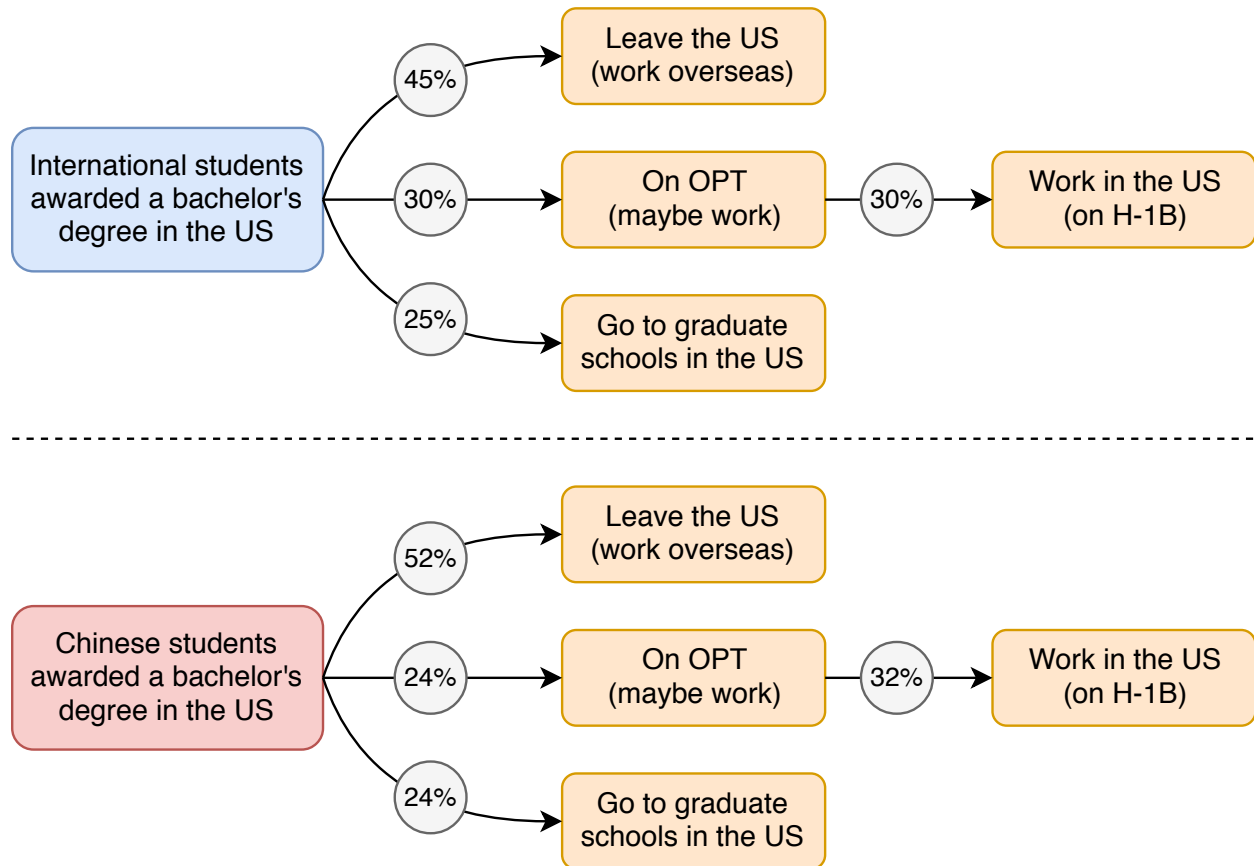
International students awarded a bachelor's degree in the US

45%

Leave the US (work overseas)

30%

On OPT (maybe work)

30%

Work in the US (on H-1B)

25%

Go to graduate schools in the US

Chinese students awarded a bachelor's degree in the US

52%

Leave the US (work overseas)

24%

On OPT (maybe work)

32%

Work in the US (on H-1B)

24%

Go to graduate schools in the US